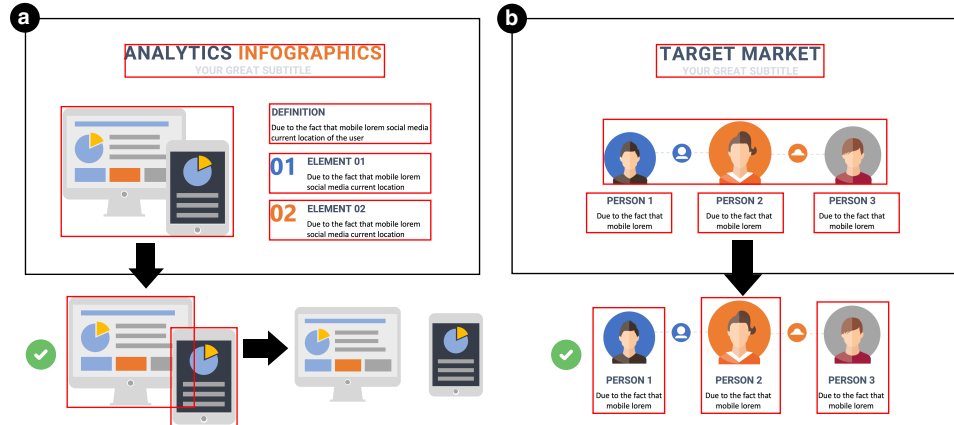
a

ANALYTICS INFOGRAPHICS
YOUR GREAT SUBTITLE

DEFINITION
Due to the fact that mobile lorem social media current location of the user

01 ELEMENT 01
Due to the fact that mobile lorem social media current location

02 ELEMENT 02
Due to the fact that mobile lorem social media current location

b

TARGET MARKET
YOUR GREAT SUBTITLE

PERSON 1
Due to the fact that mobile lorem

PERSON 2
Due to the fact that mobile lorem

PERSON 3
Due to the fact that mobile lorem

PERSON 1
Due to the fact that mobile lorem

PERSON 2
Due to the fact that mobile lorem

PERSON 3
Due to the fact that mobile lorem